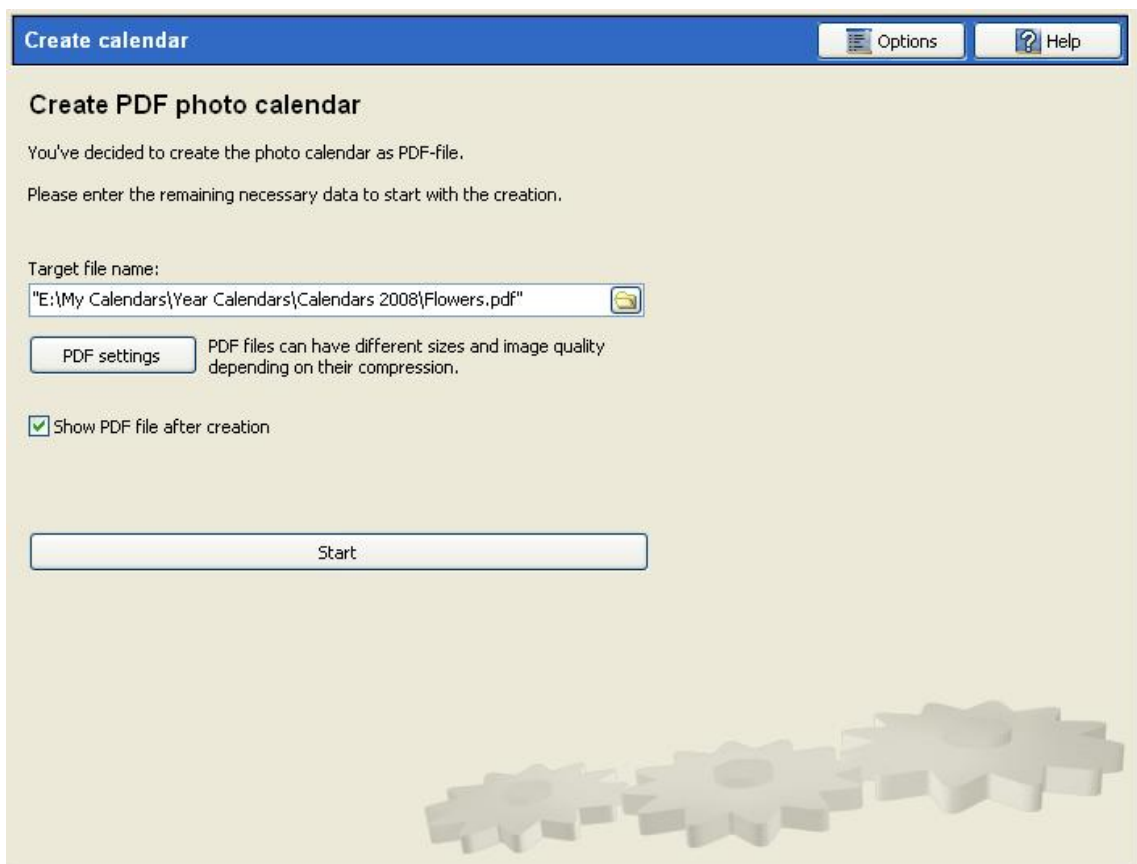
Create calendar

Options

Help

Create PDF photo calendar

You've decided to create the photo calendar as PDF-file.

Please enter the remaining necessary data to start with the creation.

Target file name:

"E:\My Calendars\Year Calendars\Calendars 2008\Flowers.pdf"

PDF settings

PDF files can have different sizes and image quality depending on their compression.

Show PDF file after creation

Start